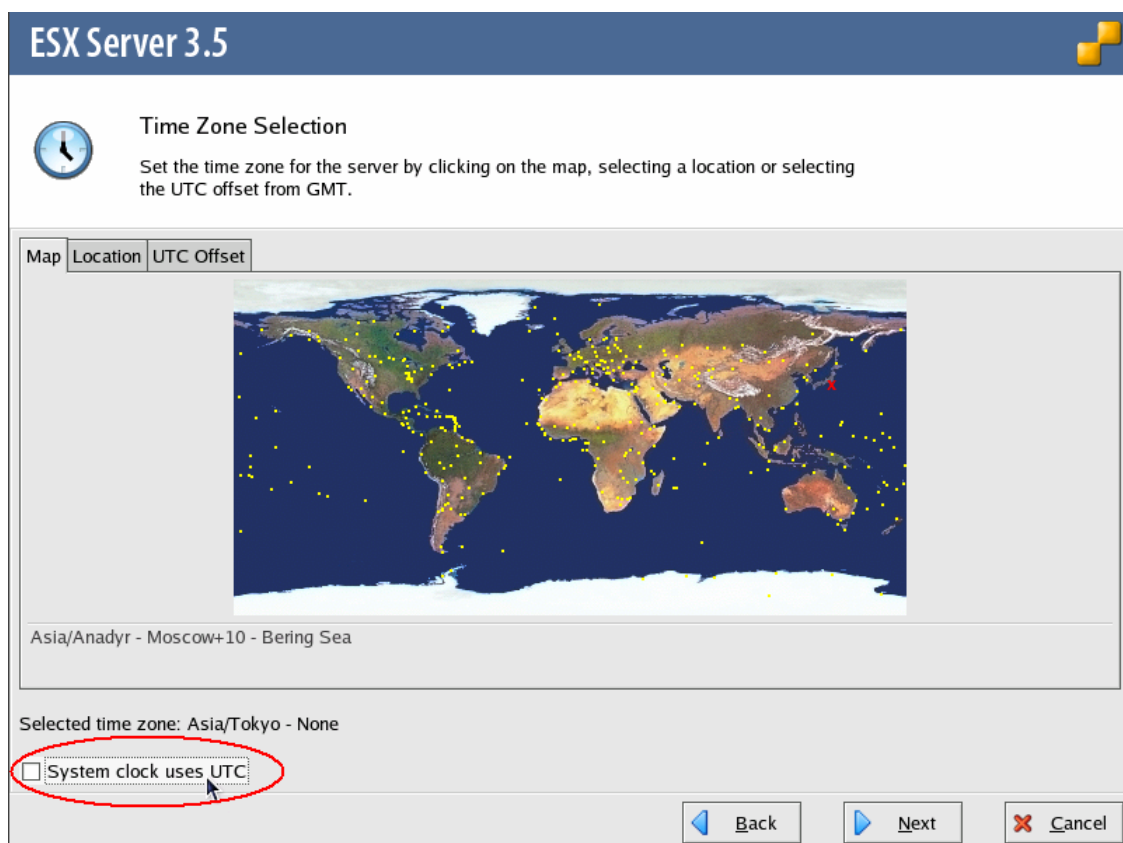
ESX Server 3.5

Time Zone Selection

Set the time zone for the server by clicking on the map, selecting a location or selecting the UTC offset from GMT.

Map | Location | UTC Offset

Asia/Anadyr - Moscow+10 - Bering Sea

Selected time zone: Asia/Tokyo - None

System clock uses UTC

Back Next Cancel